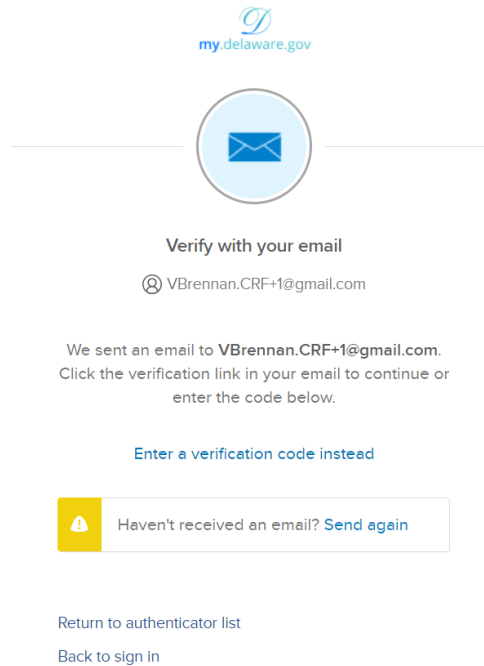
D
my.delaware.gov

Verify with your email

VBrennan.CRF+1@gmail.com

We sent an email to VBrennan.CRF+1@gmail.com. Click the verification link in your email to continue or enter the code below.

Enter a verification code instead

Haven't received an email? Send again

Return to authenticator list

Back to sign in